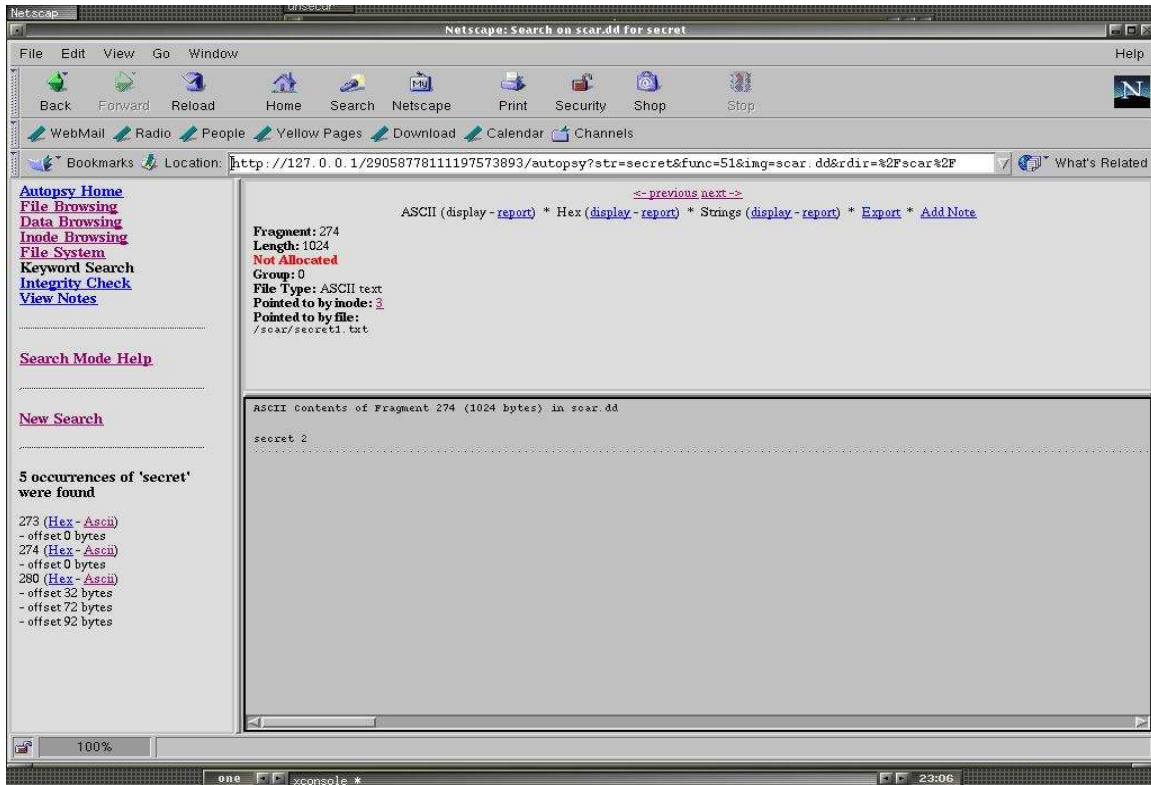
Netscap
unsecur
Netscape: Search on scar.dd for secret

File Edit View Go Window Help

Back Forward Reload Home Search Netscape Print Security Shop Stop

WebMail Radio People Yellow Pages Download Calendar Channels

Bookmarks Location: http://127.0.0.1/29058778111197573893/autopsy?str=secret&func=51&img=scar.dd&rdir=%2Fscar%2F What's Related

Autopsy Home
File Browsing
Data Browsing
Inode Browsing
File System
Keyword Search
Integrity Check
View Notes

Search Mode Help

New Search

5 occurrences of 'secret' were found

273 (Hex - Ascii)
- offset 0 bytes
274 (Hex - Ascii)
- offset 0 bytes
280 (Hex - Ascii)
- offset 32 bytes
- offset 72 bytes
- offset 92 bytes

<- previous next ->
ASCII (display - report) * Hex (display - report) * Strings (display - report) * Export * Add Note

Fragment: 274
Length: 1024
Not Allocated
Group: 0
File Type: ASCII text
Pointed to by inode: 3
Pointed to by file:
/scar/secret1.txt

ASCII Contents of Fragment 274 (1024 bytes) in scar.dd

secret 2

100%

one xconsole * 23:06